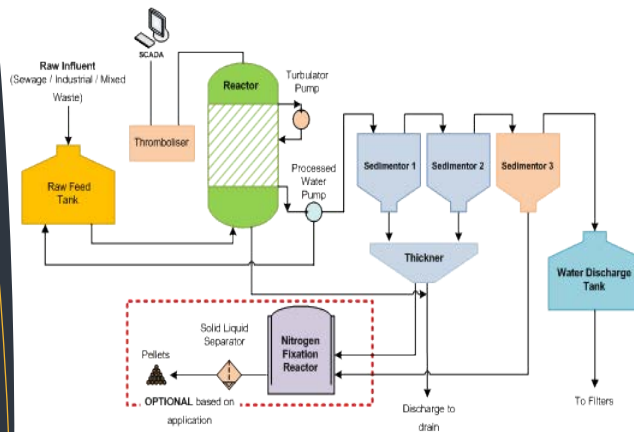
SCADA

Raw Influent (Sewage / Industrial / Mixed Waste)

Reactor

Turbulator Pump

Thromboliser

Raw Feed Tank

Processed Water Pump

Sedimentor 1

Sedimentor 2

Sedimentor 3

Thickner

Water Discharge Tank

Solid Liquid Separator

Nitrogen Fixation Reactor

Pellets

OPTIONAL based on application

Discharge to drain

To Filters